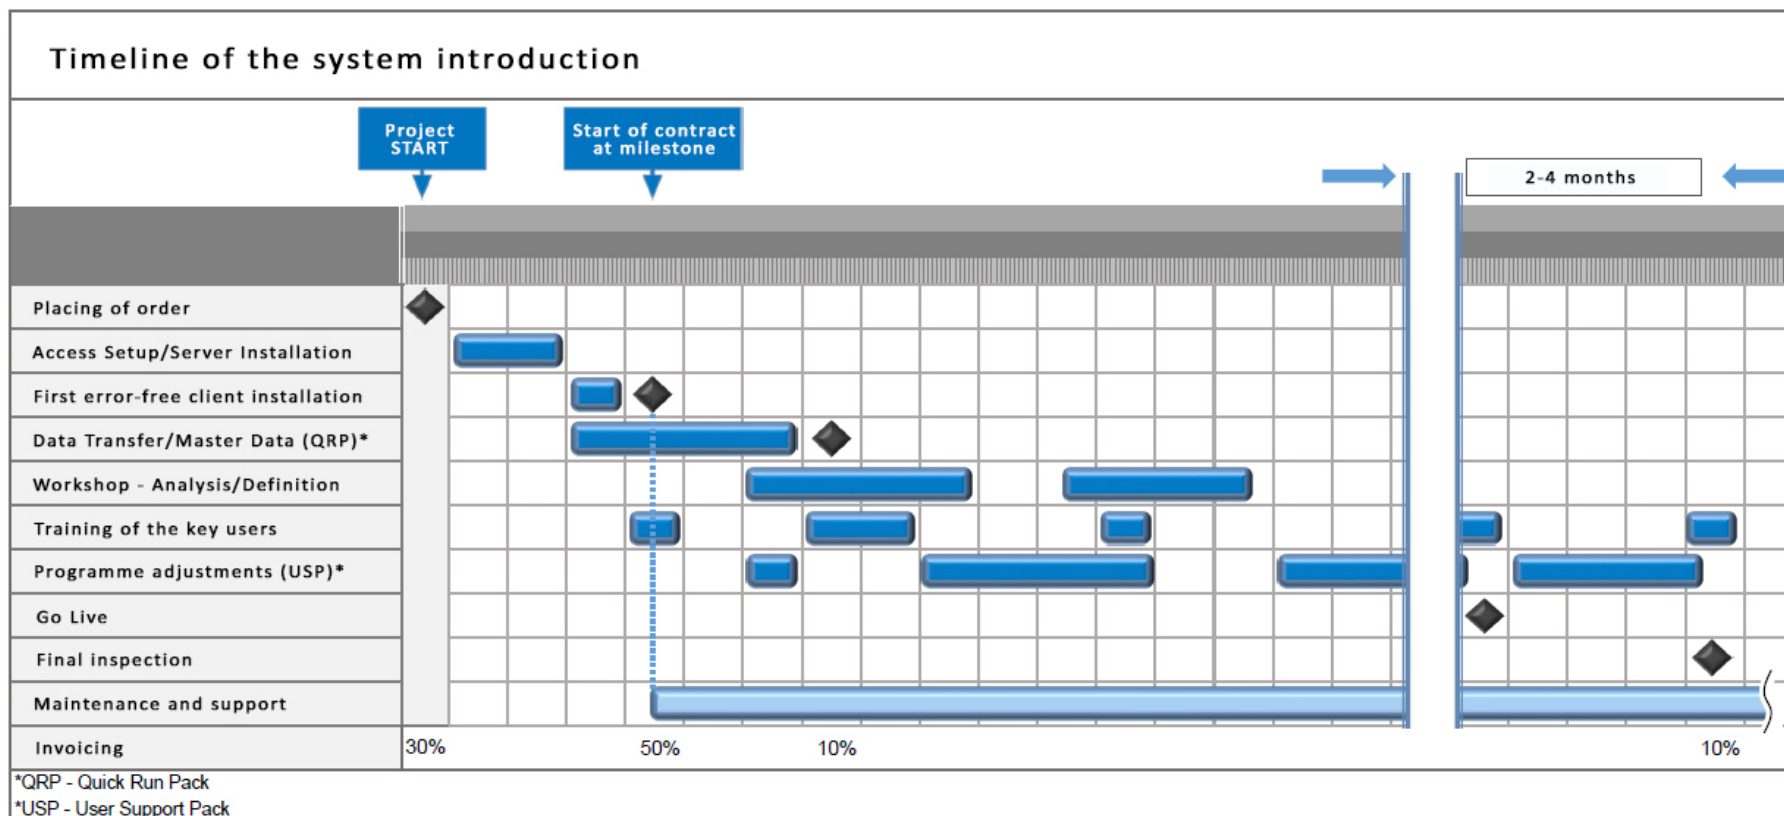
Timeline of the system introduction

Project START

Start of contract at milestone

2-4 months

Placing of order

Access Setup/Server Installation

First error-free client installation

Data Transfer/Master Data (QRP)*

Workshop - Analysis/Definition

Training of the key users

Programme adjustments (USP)*

Go Live

Final inspection

Maintenance and support

Invoicing

30%

50%

10%

10%

*QRP - Quick Run Pack

*USP - User Support Pack